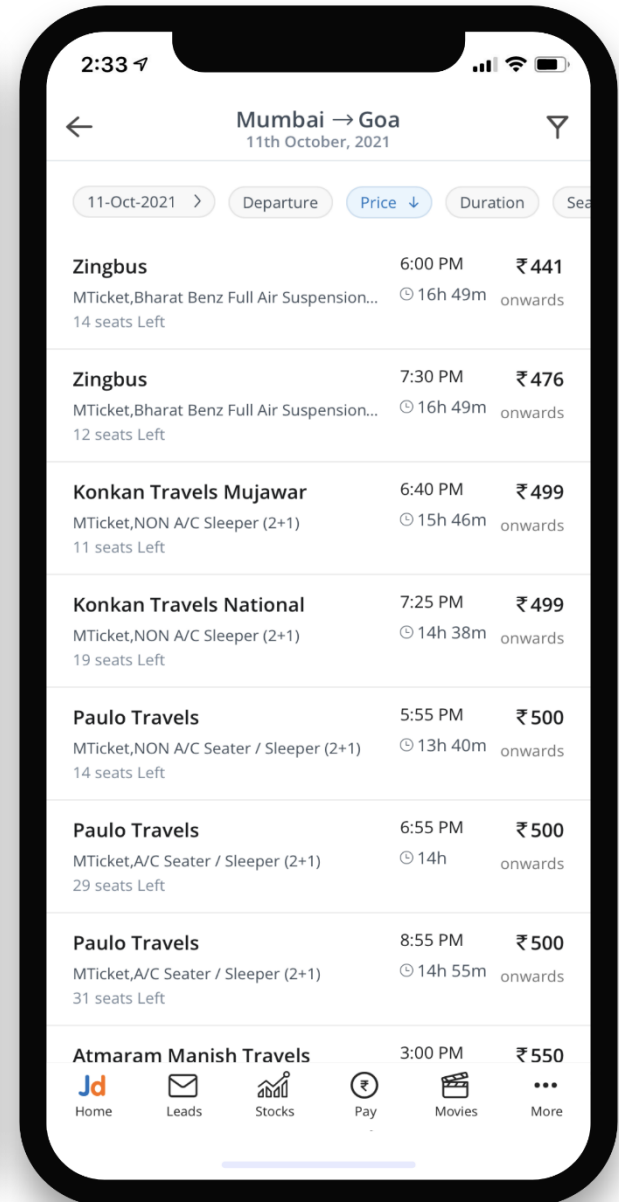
2:33

Mumbai → Goa
11th October, 2021

11-Oct-2021 > Departure Price ↓ Duration Sea

Zingbus
MTicket,Bharat Benz Full Air Suspension...
14 seats Left
6:00 PM
16h 49m
₹441
onwards

Zingbus
MTicket,Bharat Benz Full Air Suspension...
12 seats Left
7:30 PM
16h 49m
₹476
onwards

Konkan Travels Mujawar
MTicket,NON A/C Sleeper (2+1)
11 seats Left
6:40 PM
15h 46m
₹499
onwards

Konkan Travels National
MTicket,NON A/C Sleeper (2+1)
19 seats Left
7:25 PM
14h 38m
₹499
onwards

Paulo Travels
MTicket,NON A/C Seater / Sleeper (2+1)
14 seats Left
5:55 PM
13h 40m
₹500
onwards

Paulo Travels
MTicket,A/C Seater / Sleeper (2+1)
29 seats Left
6:55 PM
14h
₹500
onwards

Paulo Travels
MTicket,A/C Seater / Sleeper (2+1)
31 seats Left
8:55 PM
14h 55m
₹500
onwards

Atmaram Manish Travels
3:00 PM
₹550

Jd
Home Leads Stocks ₹ Pay Movies ••• More